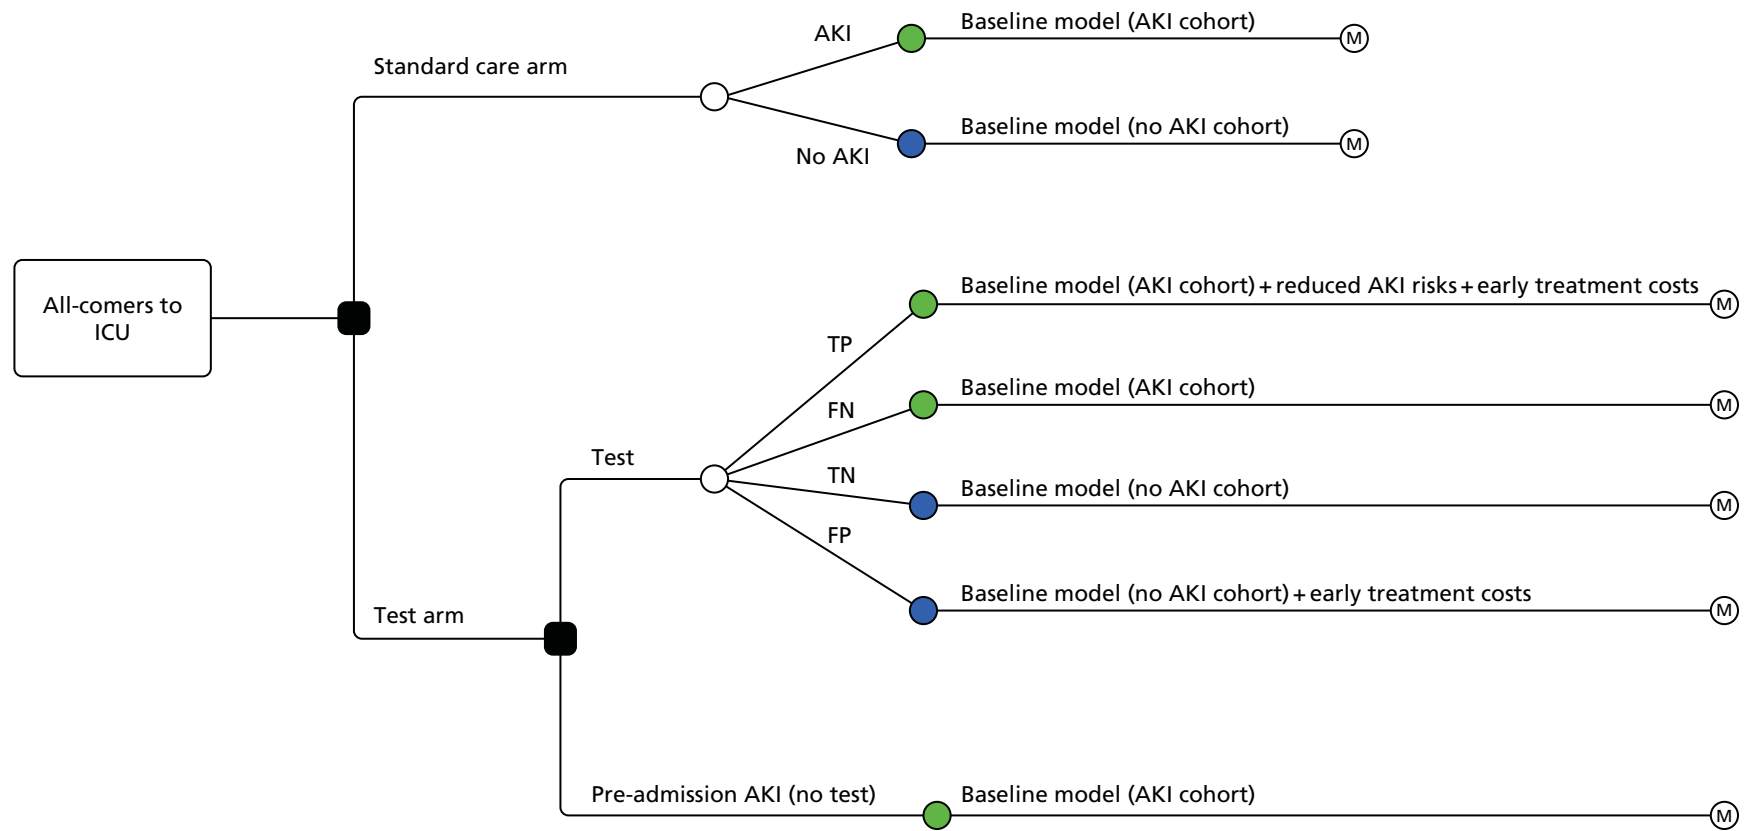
All-comers to ICU

Standard care arm

AKI

Baseline model (AKI cohort)

M

No AKI

Baseline model (no AKI cohort)

M

Test arm

Test

TP

Baseline model (AKI cohort) + reduced AKI risks + early treatment costs

M

FN

Baseline model (AKI cohort)

M

TN

Baseline model (no AKI cohort)

M

FP

Baseline model (no AKI cohort) + early treatment costs

M

Pre-admission AKI (no test)

Baseline model (AKI cohort)

M